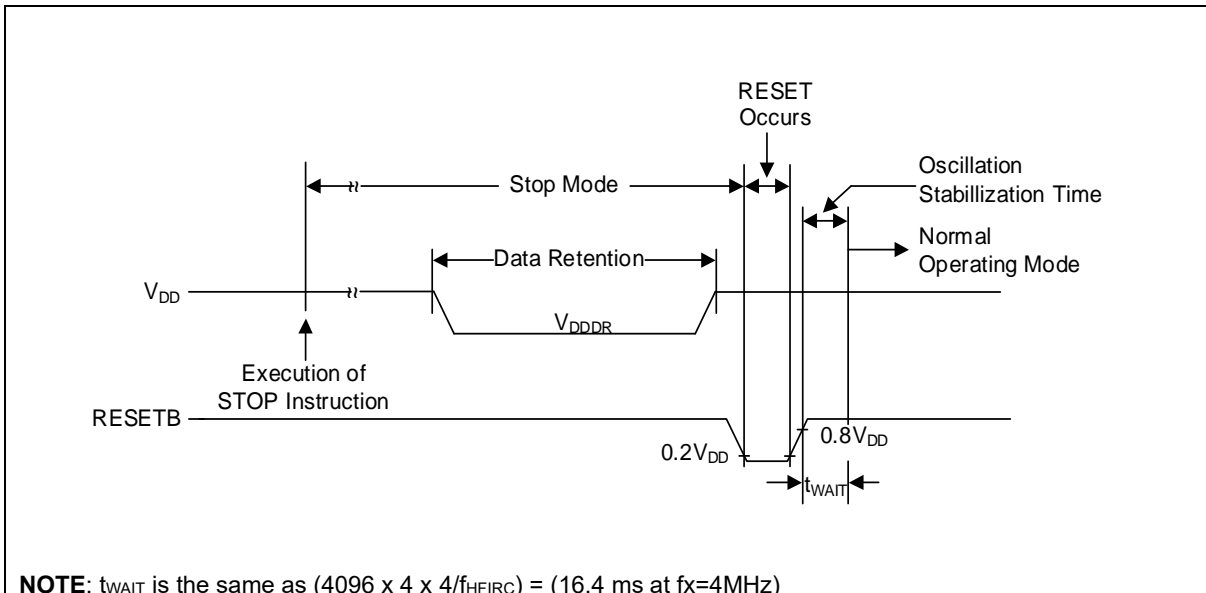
RESET Occurs

Stop Mode

Oscillation Stabillization Time

Normal Operating Mode

Data Retention

$V_{DD}$

$V_{DDDR}$

Execution of STOP Instruction

RESETB

$0.2V_{DD}$

$0.8V_{DD}$

$t_{WAIT}$

**NOTE**: $t_{WAIT}$ is the same as (4096 x 4 x 4/$f_{HFIRC}$) = (16.4 ms at fx=4MHz)